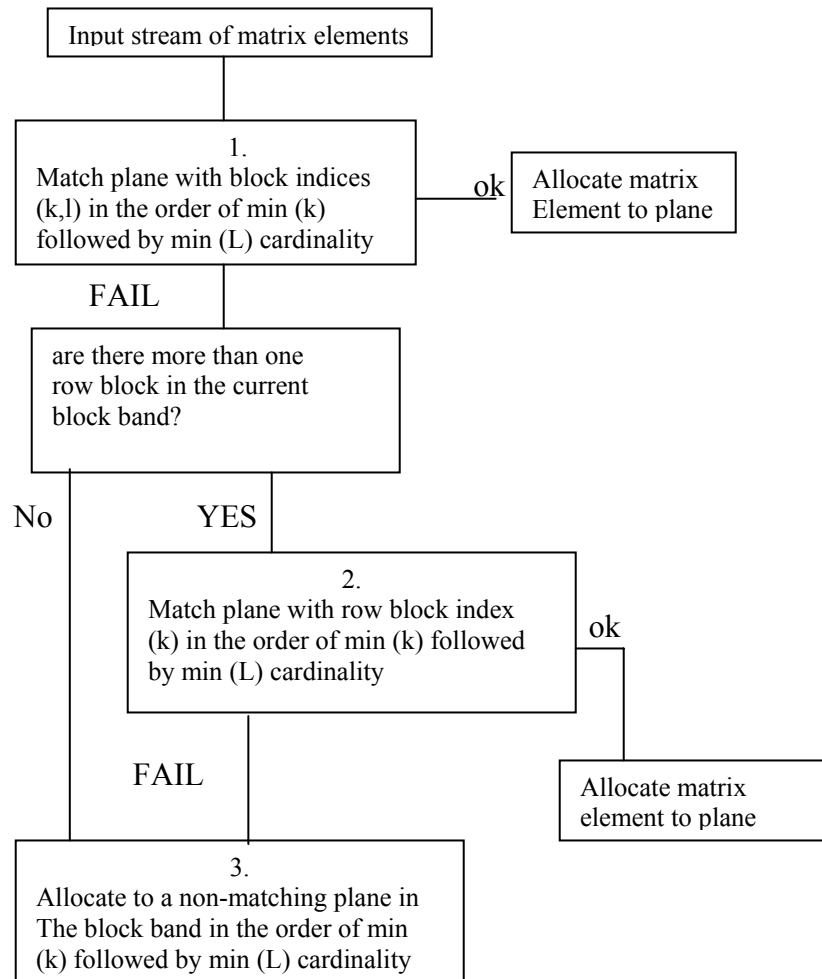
Input stream of matrix elements

1.
Match plane with block indices (k,l) in the order of min (k) followed by min (L) cardinality

ok

Allocate matrix Element to plane

FAIL

are there more than one row block in the current block band?

No

YES

2.
Match plane with row block index (k) in the order of min (k) followed by min (L) cardinality

ok

FAIL

Allocate matrix element to plane

3.
Allocate to a non-matching plane in The block band in the order of min (k) followed by min (L) cardinality